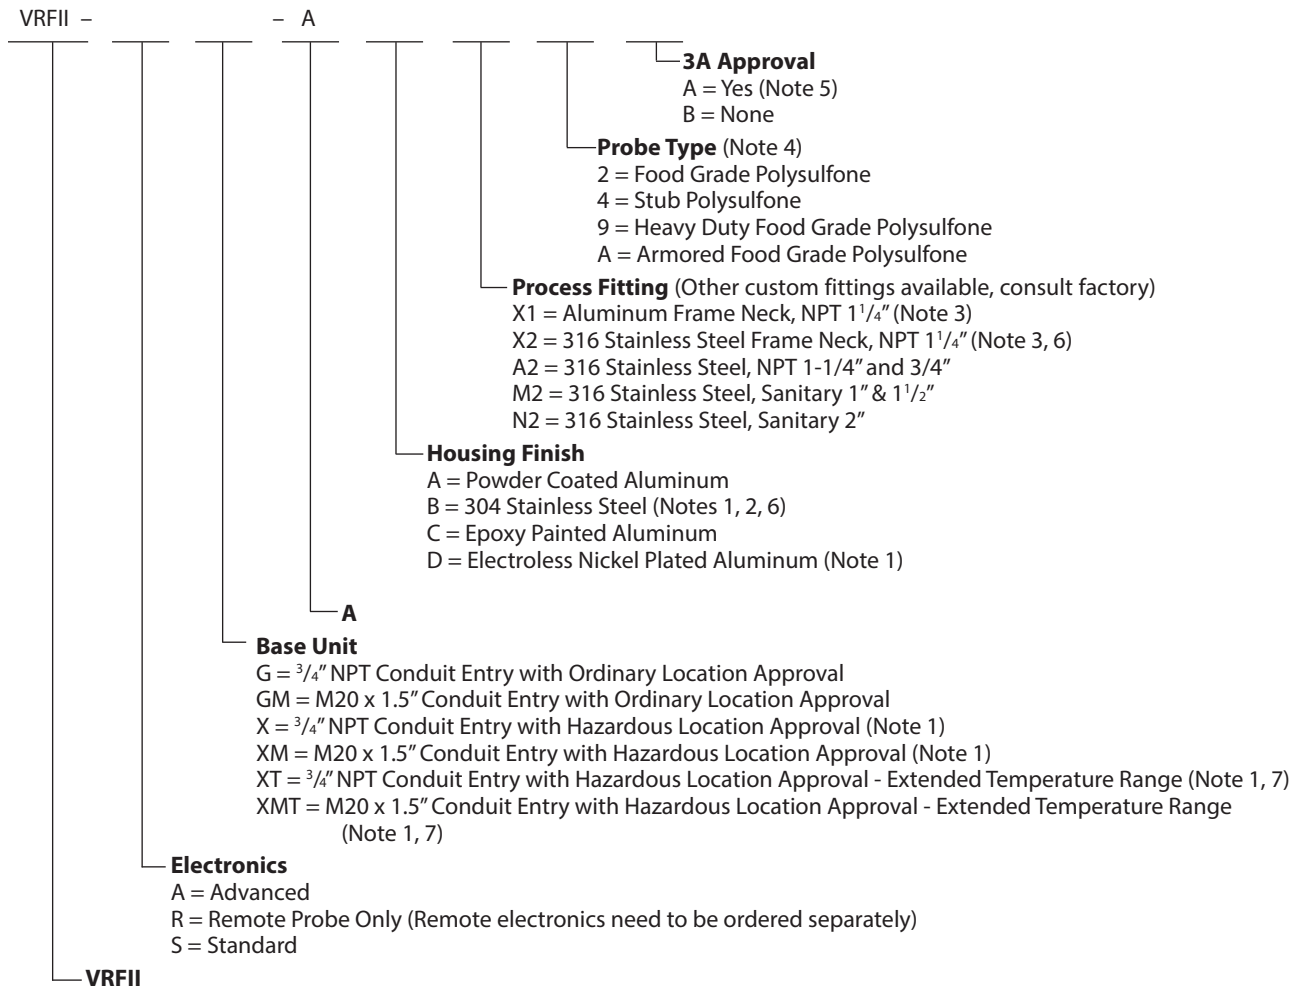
VRFII – – A

3A Approval
A = Yes (Note 5)
B = None

Probe Type (Note 4)
2 = Food Grade Polysulfone
4 = Stub Polysulfone
9 = Heavy Duty Food Grade Polysulfone
A = Armored Food Grade Polysulfone

Process Fitting (Other custom fittings available, consult factory)
X1 = Aluminum Frame Neck, NPT $1^1/_4$" (Note 3)
X2 = 316 Stainless Steel Frame Neck, NPT $1^1/_4$" (Note 3, 6)
A2 = 316 Stainless Steel, NPT 1-1/4" and 3/4"
M2 = 316 Stainless Steel, Sanitary 1" & $1^1/_2$"
N2 = 316 Stainless Steel, Sanitary 2"

Housing Finish
A = Powder Coated Aluminum
B = 304 Stainless Steel (Notes 1, 2, 6)
C = Epoxy Painted Aluminum
D = Electroless Nickel Plated Aluminum (Note 1)

A

Base Unit
G = $^3/_4$" NPT Conduit Entry with Ordinary Location Approval
GM = M20 x 1.5" Conduit Entry with Ordinary Location Approval
X = $^3/_4$" NPT Conduit Entry with Hazardous Location Approval (Note 1)
XM = M20 x 1.5" Conduit Entry with Hazardous Location Approval (Note 1)
XT = $^3/_4$" NPT Conduit Entry with Hazardous Location Approval - Extended Temperature Range (Note 1, 7)
XMT = M20 x 1.5" Conduit Entry with Hazardous Location Approval - Extended Temperature Range (Note 1, 7)

Electronics
A = Advanced
R = Remote Probe Only (Remote electronics need to be ordered separately)
S = Standard

VRFII